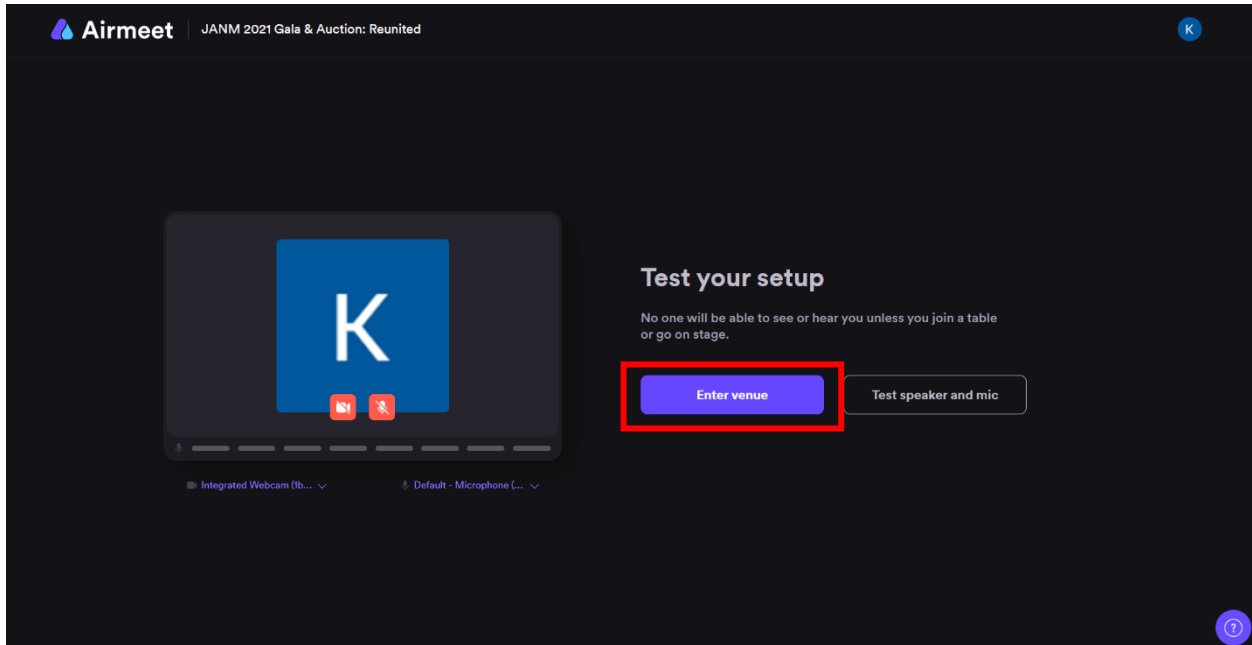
Airmeet | JANM 2021 Gala & Auction: Reunited

K

K

Test your setup

No one will be able to see or hear you unless you join a table or go on stage.

Enter venue

Test speaker and mic

Integrated Webcam (1b...

Default - Microphone (...

?